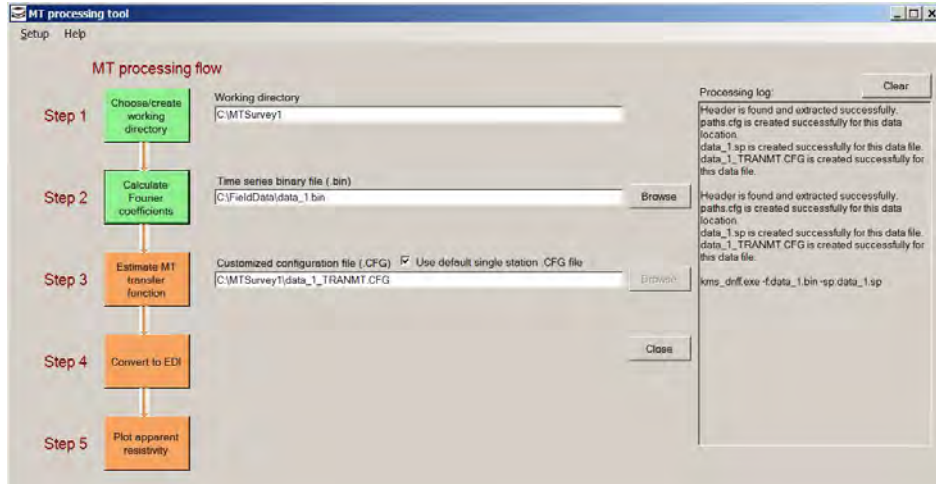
MT processing tool

Setup Help

MT processing flow

Step 1
Choose/create working directory

Working directory
C:\MTSurvey1

Step 2
Calculate Fourier coefficients

Time series binary file (.bin)
C:\FieldData\data_1.bin

Browse

Step 3
Estimate MT transfer function

Customized configuration file (.CFG) ☑ Use default single station .CFG file
C:\MTSurvey1\data_1_TRANMT.CFG

Browse

Step 4
Convert to EDI

Close

Step 5
Plot apparent resistivity

Processing log:

Clear

Header is found and extracted successfully.
paths.cfg is created successfully for this data location.
data_1.sp is created successfully for this data file.
data_1_TRANMT.CFG is created successfully for this data file.

Header is found and extracted successfully.
paths.cfg is created successfully for this data location.
data_1.sp is created successfully for this data file.
data_1_TRANMT.CFG is created successfully for this data file.

kms_dnff.exe -f:data_1.bin -sp:data_1.sp